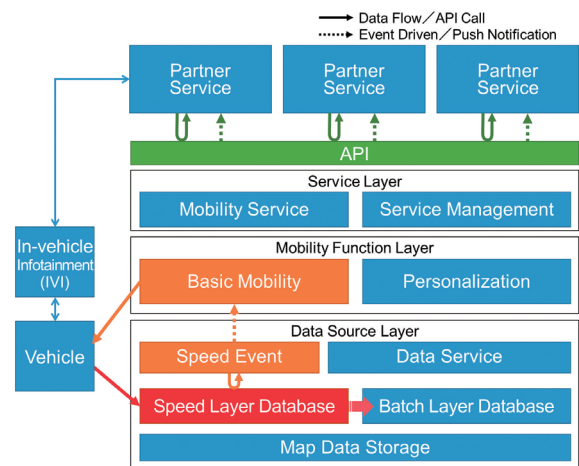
Data Flow／API Call
Event Driven／Push Notification

Partner Service
Partner Service
Partner Service

API

Service Layer
Mobility Service
Service Management

In-vehicle Infotainment (IVI)

Mobility Function Layer
Basic Mobility
Personalization

Vehicle

Data Source Layer
Speed Event
Data Service
Speed Layer Database
Batch Layer Database
Map Data Storage